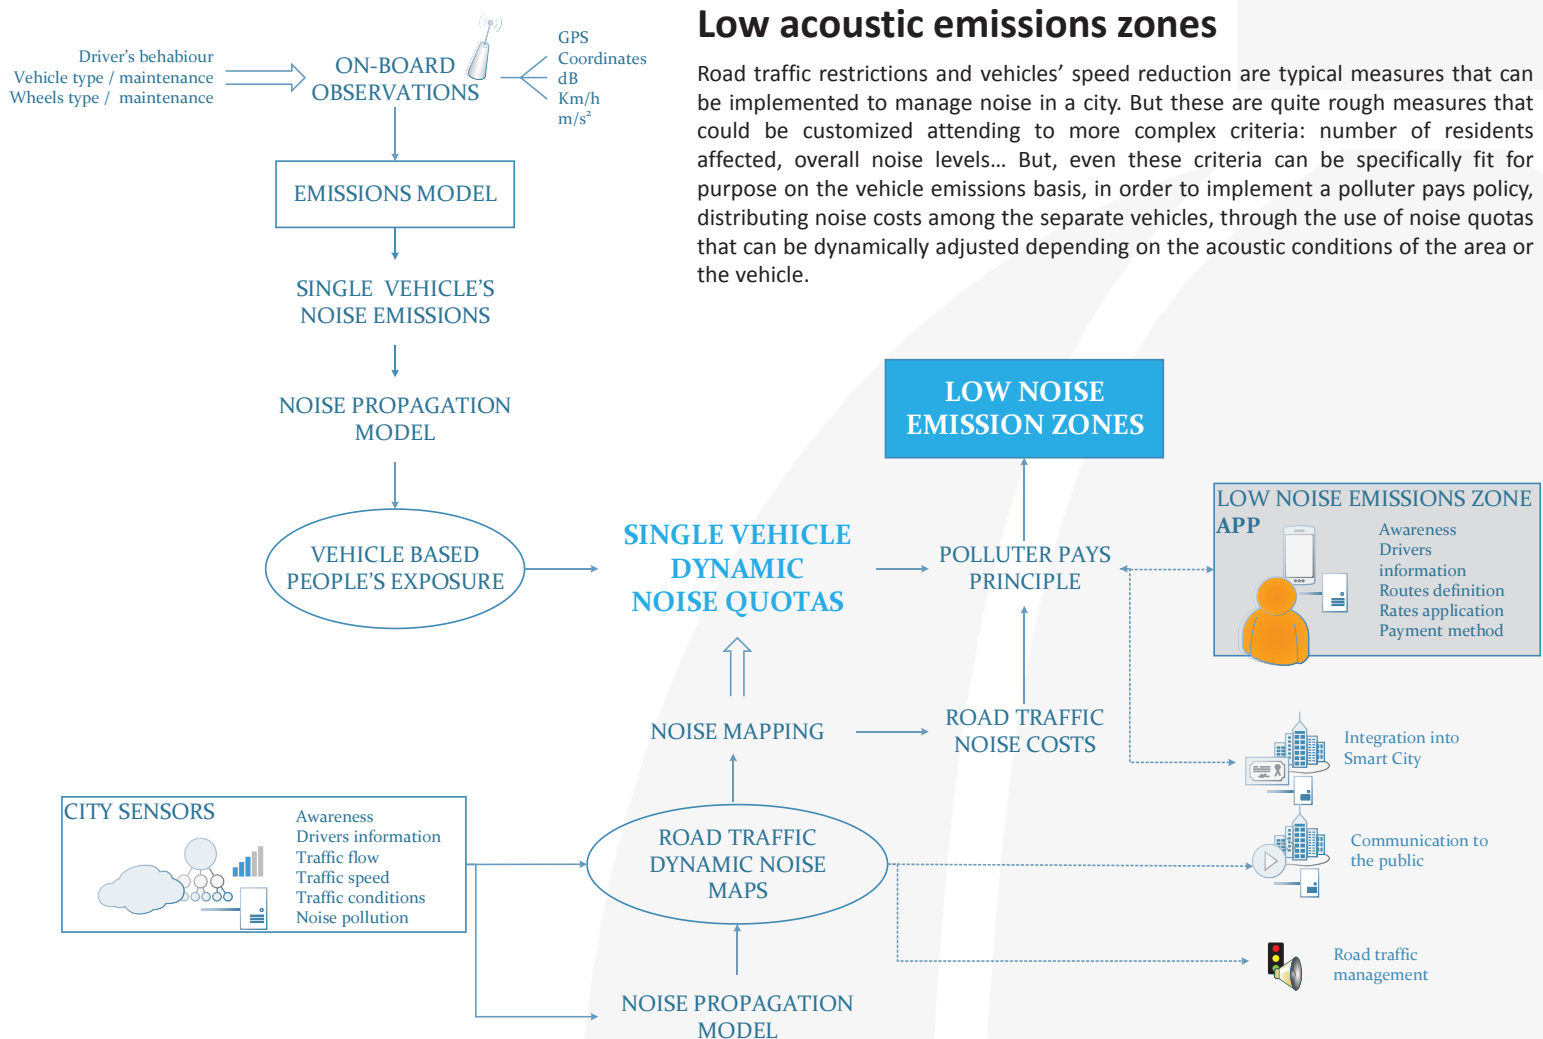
Low acoustic emissions zones

Road traffic restrictions and vehicles' speed reduction are typical measures that can be implemented to manage noise in a city. But these are quite rough measures that could be customized attending to more complex criteria: number of residents affected, overall noise levels... But, even these criteria can be specifically fit for purpose on the vehicle emissions basis, in order to implement a polluter pays policy, distributing noise costs among the separate vehicles, through the use of noise quotas that can be dynamically adjusted depending on the acoustic conditions of the area or the vehicle.

Driver's behabiour
Vehicle type / maintenance
Wheels type / maintenance

ON-BOARD OBSERVATIONS

GPS
Coordinates
dB
Km/h
m/s²

EMISSIONS MODEL

SINGLE VEHICLE'S NOISE EMISSIONS

NOISE PROPAGATION MODEL

VEHICLE BASED PEOPLE'S EXPOSURE

SINGLE VEHICLE DYNAMIC NOISE QUOTAS

POLLUTER PAYS PRINCIPLE

LOW NOISE EMISSION ZONES

LOW NOISE EMISSIONS ZONE APP
Awareness
Drivers information
Routes definition
Rates application
Payment method

NOISE MAPPING

ROAD TRAFFIC NOISE COSTS

Integration into Smart City

CITY SENSORS
Awareness
Drivers information
Traffic flow
Traffic speed
Traffic conditions
Noise pollution

ROAD TRAFFIC DYNAMIC NOISE MAPS

Communication to the public

Road traffic management

NOISE PROPAGATION MODEL